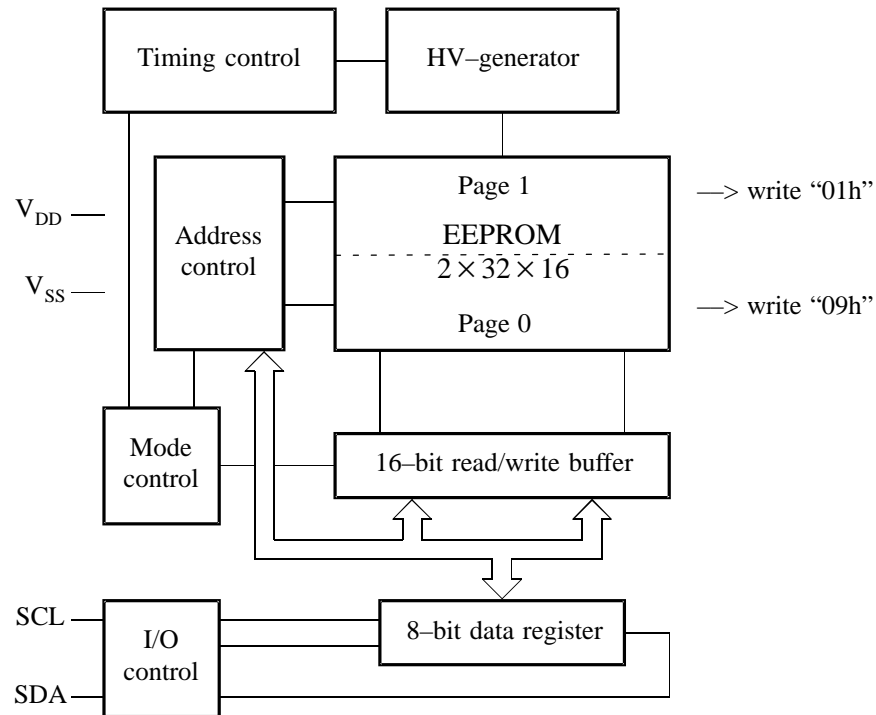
Timing control

HV–generator

$V_{DD}$

$V_{SS}$

Address control

Page 1

EEPROM

$2 \times 32 \times 16$

Page 0

—> write “01h”

—> write “09h”

Mode control

16–bit read/write buffer

SCL

SDA

I/O control

8–bit data register